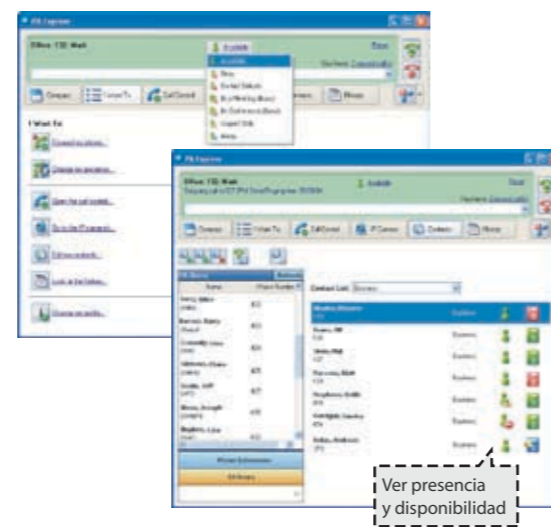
PA Express

Office: 132: Matt

Available

Available

Busy

Do Not Disturb

In a Meeting (Busy)

On Conference (Busy)

Logged Out

Away

Compose

I Want To

Call Control

Phone

I Want To

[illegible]

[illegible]

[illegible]

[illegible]

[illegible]

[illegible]

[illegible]

PA Express

Office: 132: Matt

Available

Compose

I Want To

Call Control

IP Camera

Contacts

History

Contact List: Business

Name

Business

Ver presencia y disponibilidad